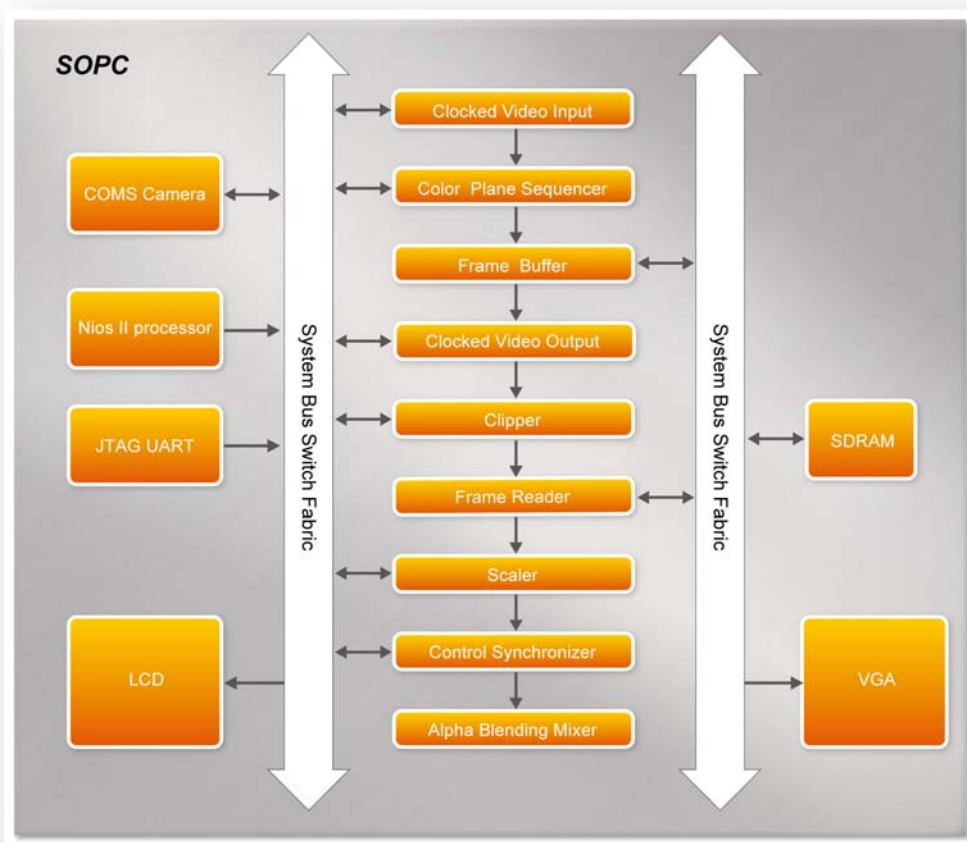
SOPC

COMS Camera

Nios II processor

JTAG UART

LCD

System Bus Switch Fabric

Clocked Video Input

Color Plane Sequencer

Frame Buffer

Clocked Video Output

Clipper

Frame Reader

Scaler

Control Synchronizer

Alpha Blending Mixer

System Bus Switch Fabric

SDRAM

VGA